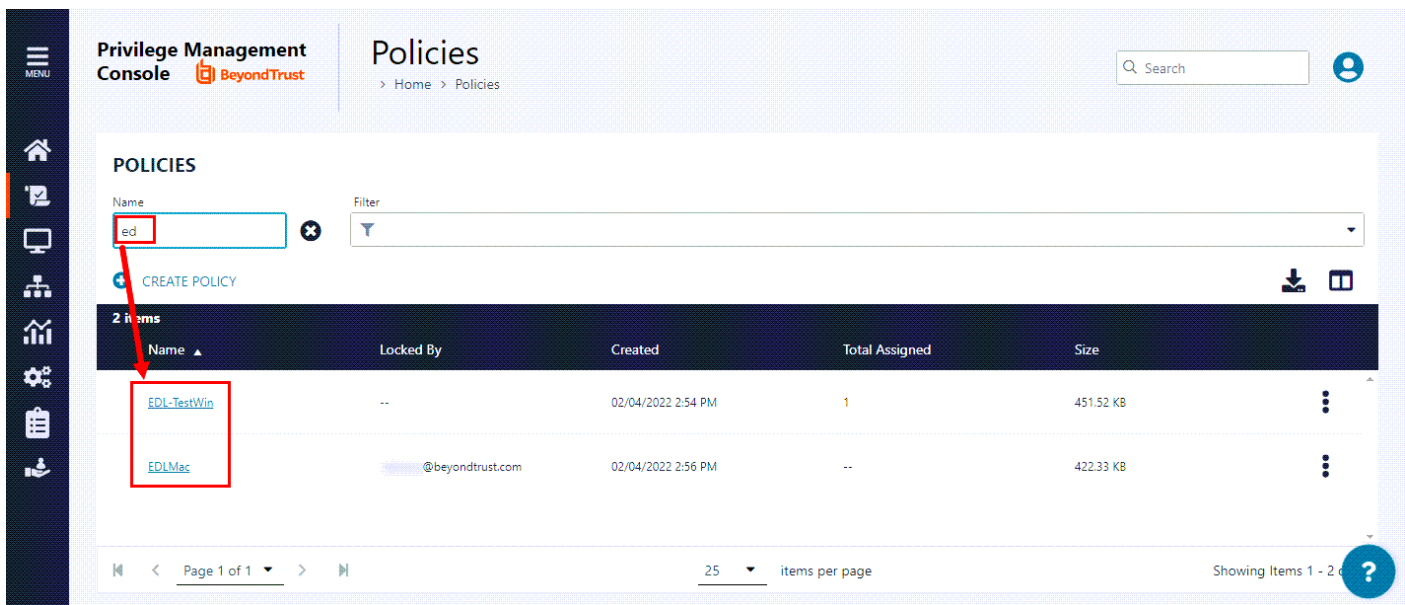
MENU

Privilege Management Console BeyondTrust

Policies

> Home > Policies

Search

POLICIES

Name
ed

Filter

CREATE POLICY

2 items

| Name ▲ | Locked By | Created | Total Assigned | Size |
|---|---|---|---|---|
| EDL-TestWin | -- | 02/04/2022 2:54 PM | 1 | 451.52 KB |
| EDLMac | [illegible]@beyondtrust.com | 02/04/2022 2:56 PM | -- | 422.33 KB |

Page 1 of 1

25 items per page

Showing Items 1 - 2 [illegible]

?